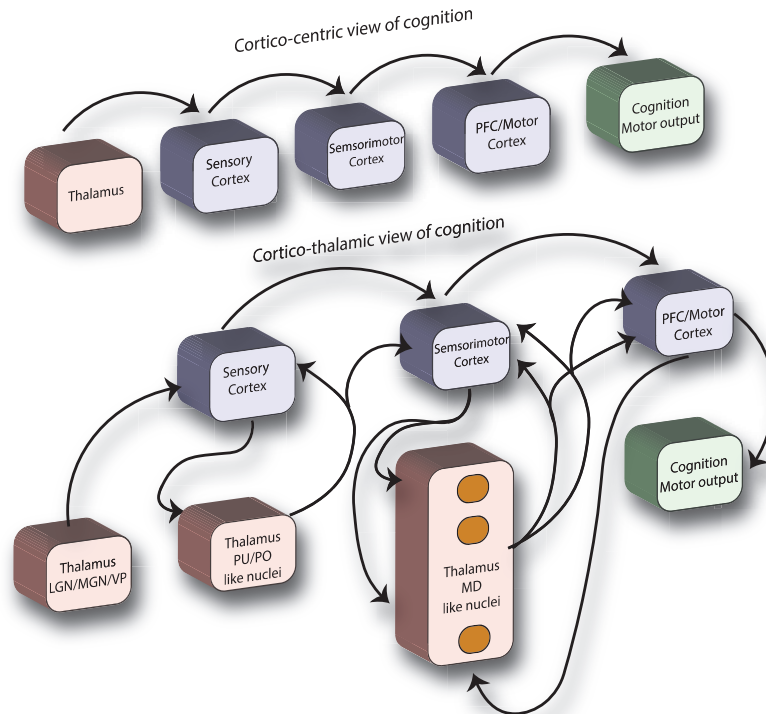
Cortico-centric view of cognition

Thalamus

Sensory Cortex

Sensorimotor Cortex

PFC/Motor Cortex

Cognition Motor output

Cortico-thalamic view of cognition

Sensory Cortex

Sensorimotor Cortex

PFC/Motor Cortex

Cognition Motor output

Thalamus LGN/MGN/VP

Thalamus PU/PO like nuclei

Thalamus MD like nuclei